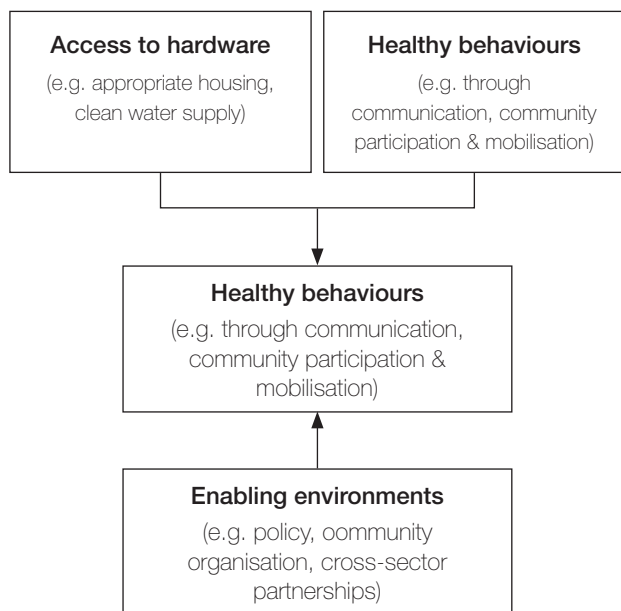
**Access to hardware**
(e.g. appropriate housing, clean water supply)

**Healthy behaviours**
(e.g. through communication, community participation & mobilisation)

**Healthy behaviours**
(e.g. through communication, community participation & mobilisation)

**Enabling environments**
(e.g. policy, oommunity organisation, cross-sector partnerships)